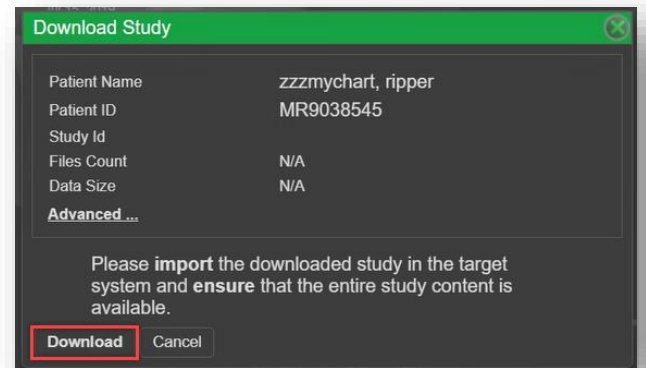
Download Study

| | |
|---|---|
| Patient Name | zzzmychart, ripper |
| Patient ID | MR9038545 |
| Study Id | |
| Files Count | N/A |
| Data Size | N/A |

Advanced ...

Please import the downloaded study in the target system and ensure that the entire study content is available.

Download Cancel